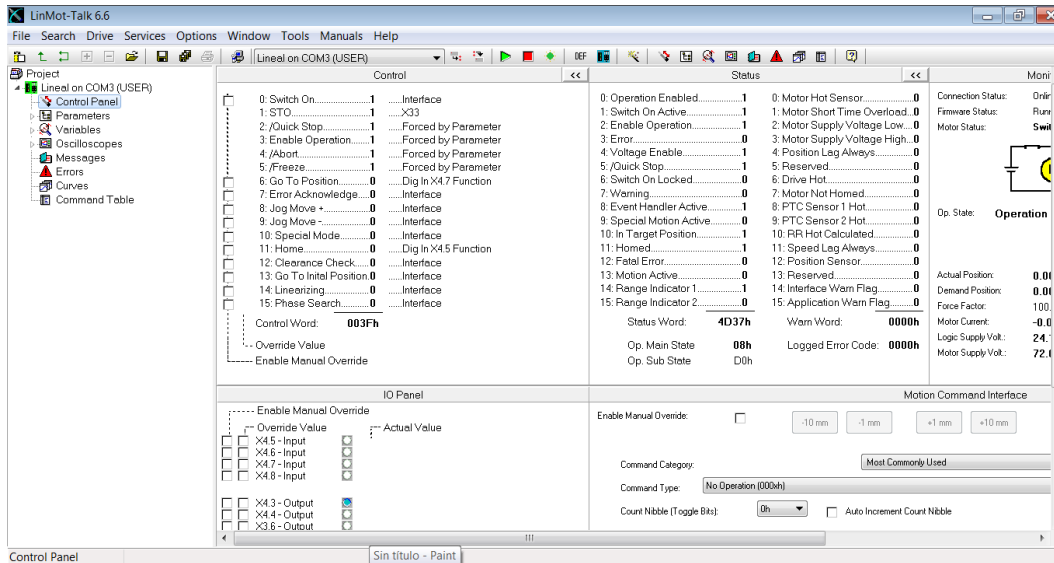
LinMot-Talk 6.6

File Search Drive Services Options Window Tools Manuals Help

Lineal on COM3 (USER)

Project
Lineal on COM3 (USER)
Control Panel
Parameters
Variables
Oscilloscopes
Messages
Errors
Curves
Command Table

Control <<

0: Switch On........................1 ......Interface
1: STO.......................................1 ......X33
2: /Quick Stop....................1 ......Forced by Parameter
3: Enable Operation.......1 ......Forced by Parameter
4: /Abort...............................1 ......Forced by Parameter
5: /Freeze.............................1 ......Forced by Parameter
6: Go To Position..........0 ......Dig In X4.7 Function
7: Error Acknowledge....0 ......Interface
8: Jog Move +....................0 ......Interface
9: Jog Move -....................0 ......Interface
10: Special Mode...........0 ......Interface
11: Home............................0 ......Dig In X4.5 Function
12: Clearance Check......0 ......Interface
13: Go To Inital Position..0 ......Interface
14: Linearizing..................0 ......Interface
15: Phase Search............0 ......Interface

Control Word: 003Fh
Override Value
Enable Manual Override

Status <<

0: Operation Enabled..................1
1: Switch On Active.......................1
2: Enable Operation......................1
3: Error..................................................0
4: Voltage Enable...........................1
5: /Quick Stop..................................1
6: Switch On Locked......................0
7: Warning.........................................0
8: Event Handler Active..............1
9: Special Motion Active.............0
10: In Target Position...................1
11: Homed.........................................1
12: Fatal Error..................................0
13: Motion Active............................0
14: Range Indicator 1....................1
15: Range Indicator 2....................0

0: Motor Hot Sensor.......................0
1: Motor Short Time Overload....0
2: Motor Supply Voltage Low......0
3: Motor Supply Voltage High.....0
4: Position Lag Always...................0
5: Reserved.........................................0
6: Drive Hot.........................................0
7: Motor Not Homed.......................0
8: PTC Sensor 1 Hot.......................0
9: PTC Sensor 2 Hot.......................0
10: RR Hot Calculated....................0
11: Speed Lag Always.....................0
12: Position Sensor.........................0
13: Reserved.......................................0
14: Interface Warn Flag.................0
15: Application Warn Flag.............0

Status Word: 4D37h
Warn Word: 0000h
Op. Main State 08h
Logged Error Code: 0000h
Op. Sub State D0h

Moni
Connection Status: Onlir
Firmware Status: Runi
Motor Status: Swi
Op. State: Operation
Actual Position: 0.0
Demand Position: 0.0
Force Factor: 100.
Motor Current: -0.0
Logic Supply Volt.: 24.
Motor Supply Volt.: 72.

IO Panel

Enable Manual Override
Override Value
Actual Value
X4.5 - Input
X4.6 - Input
X4.7 - Input
X4.8 - Input
X4.3 - Output
X4.4 - Output
X3.6 - Output

Motion Command Interface

Enable Manual Override:
-10 mm -1 mm +1 mm +10 mm
Command Category: Most Commonly Used
Command Type: No Operation (000xh)
Count Nibble (Toggle Bits): 0h
Auto Increment Count Nibble

Control Panel
Sin título - Paint